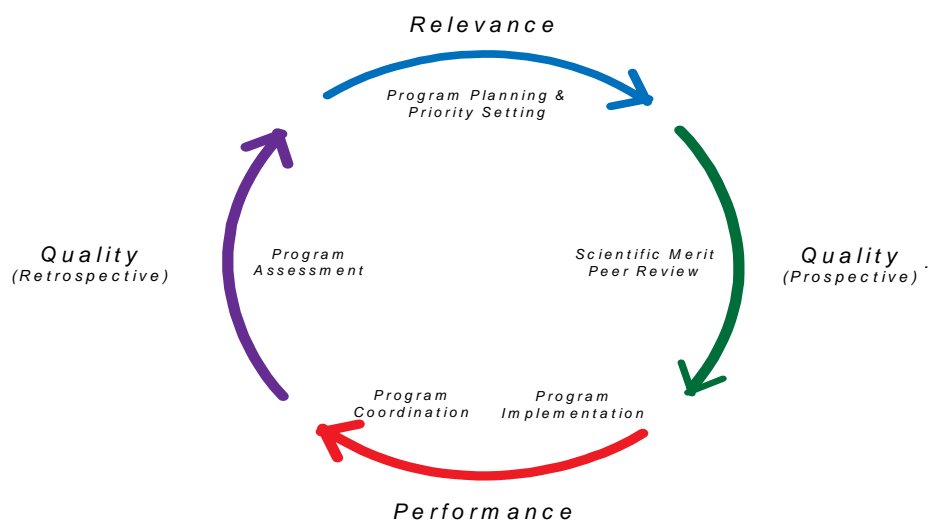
Relevance

Program Planning & Priority Setting

Quality (Retrospective)

Program Assessment

Scientific Merit Peer Review

Quality (Prospective)

Program Coordination

Program Implementation

Performance